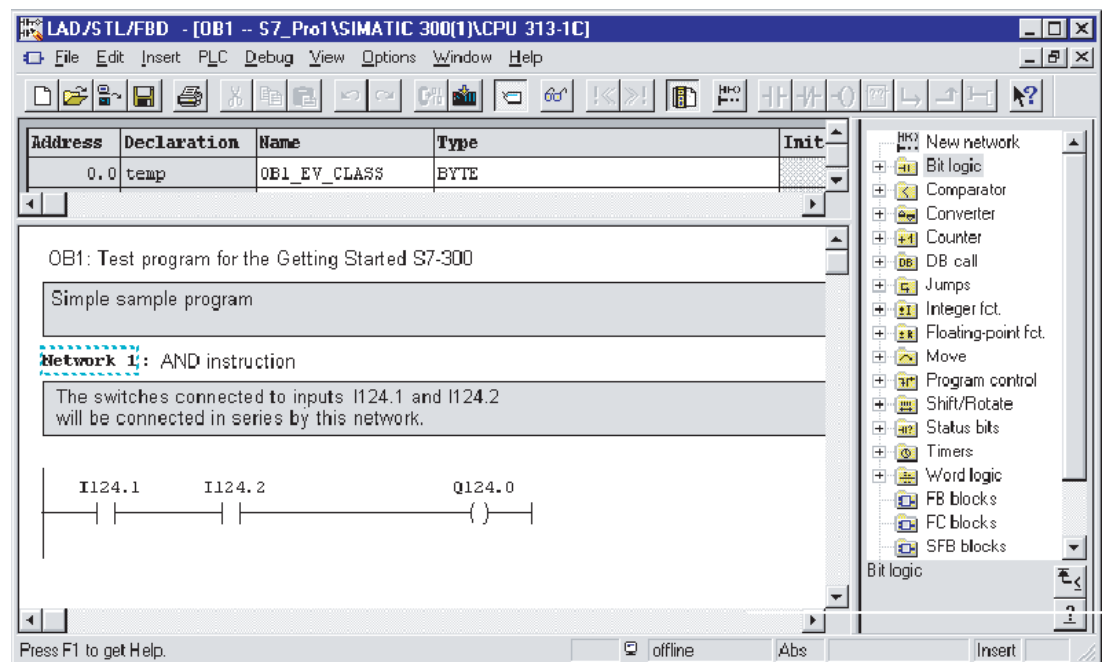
LAD/STL/FBD - [OB1 -- S7_Pro1\SIMATIC 300(1)\CPU 313-1C]

File Edit Insert PLC Debug View Options Window Help

| Address | Declaration | Name | Type | Init |
|---|---|---|---|---|
| 0.0 | temp | OB1_EV_CLASS | BYTE | |

OB1: Test program for the Getting Started S7-300

Simple sample program

Network 1: AND instruction

The switches connected to inputs I124.1 and I124.2 will be connected in series by this network.

I124.1 I124.2 Q124.0

New network
Bit logic
Comparator
Converter
Counter
DB call
Jumps
Integer fct.
Floating-point fct.
Move
Program control
Shift/Rotate
Status bits
Timers
Word logic
FB blocks
FC blocks
SFB blocks

Bit logic

Press F1 to get Help. offline Abs Insert